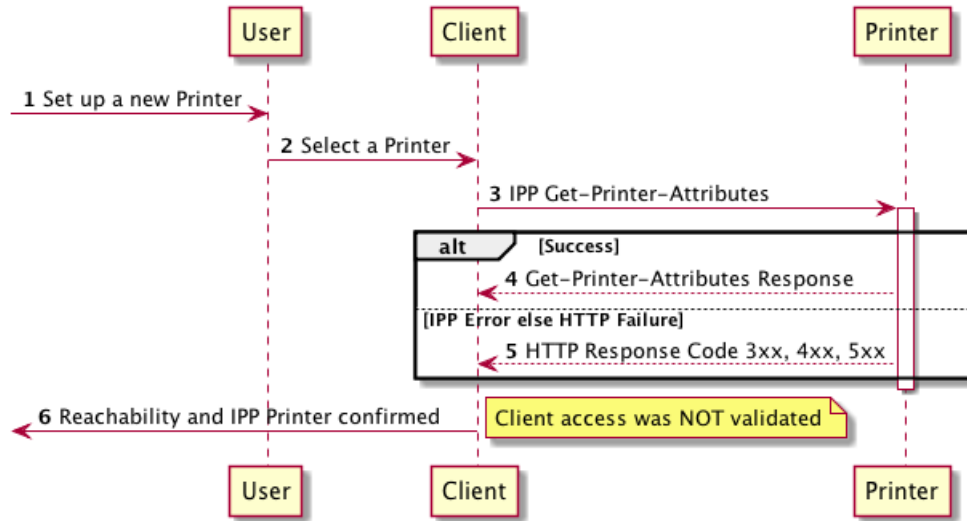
User

Client

Printer

1 Set up a new Printer

2 Select a Printer

3 IPP Get-Printer-Attributes

alt [Success]

4 Get-Printer-Attributes Response

[IPP Error else HTTP Failure]

5 HTTP Response Code 3xx, 4xx, 5xx

6 Reachability and IPP Printer confirmed

Client access was NOT validated

User

Client

Printer